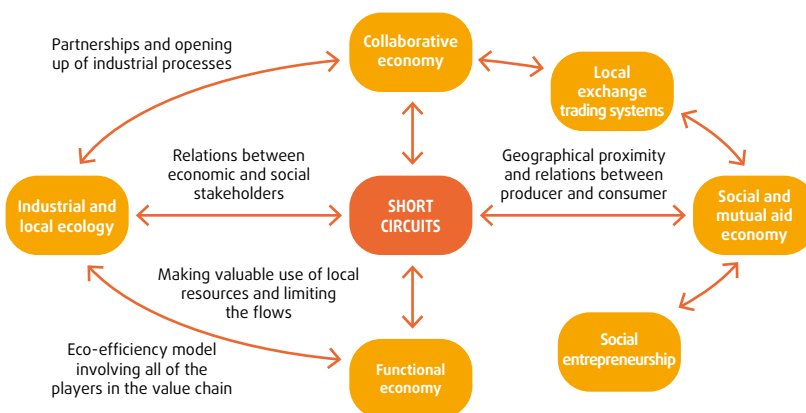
Partnerships and opening up of industrial processes

Collaborative economy

Local exchange trading systems

Relations between economic and social stakeholders

Geographical proximity and relations between producer and consumer

Industrial and local ecology

SHORT CIRCUITS

Social and mutual aid economy

Making valuable use of local resources and limiting the flows

Eco-efficiency model involving all of the players in the value chain

Functional economy

Social entrepreneurship